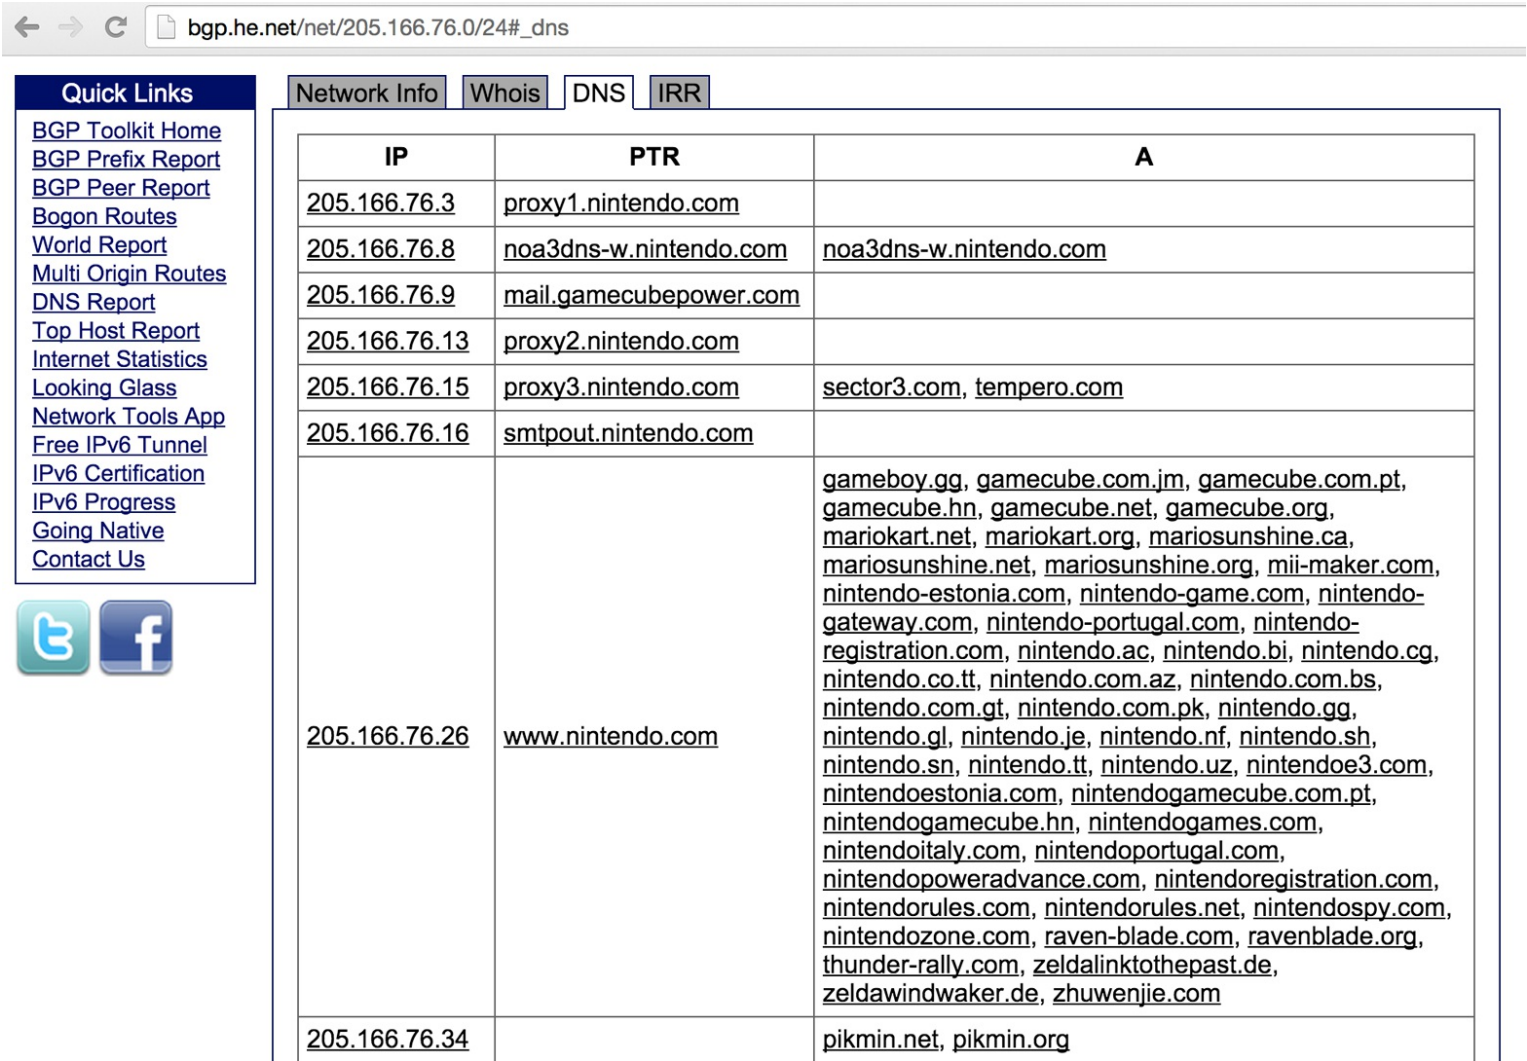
bgp.he.net/net/205.166.76.0/24#_dns

Quick Links
BGP Toolkit Home
BGP Prefix Report
BGP Peer Report
Bogon Routes
World Report
Multi Origin Routes
DNS Report
Top Host Report
Internet Statistics
Looking Glass
Network Tools App
Free IPv6 Tunnel
IPv6 Certification
IPv6 Progress
Going Native
Contact Us

Network Info | Whois | DNS | IRR

| IP | PTR | A |
|---|---|---|
| 205.166.76.3 | proxy1.nintendo.com | |
| 205.166.76.8 | noa3dns-w.nintendo.com | noa3dns-w.nintendo.com |
| 205.166.76.9 | mail.gamecubepower.com | |
| 205.166.76.13 | proxy2.nintendo.com | |
| 205.166.76.15 | proxy3.nintendo.com | sector3.com, tempero.com |
| 205.166.76.16 | smtpout.nintendo.com | |
| 205.166.76.26 | www.nintendo.com | gameboy.gg, gamecube.com.jm, gamecube.com.pt, gamecube.hn, gamecube.net, gamecube.org, mariokart.net, mariokart.org, mariosunshine.ca, mariosunshine.net, mariosunshine.org, mii-maker.com, nintendo-estonia.com, nintendo-game.com, nintendo-gateway.com, nintendo-portugal.com, nintendo-registration.com, nintendo.ac, nintendo.bi, nintendo.cg, nintendo.co.tt, nintendo.com.az, nintendo.com.bs, nintendo.com.gt, nintendo.com.pk, nintendo.gg, nintendo.gl, nintendo.je, nintendo.nf, nintendo.sh, nintendo.sn, nintendo.tt, nintendo.uz, nintendoe3.com, nintendoestonia.com, nintendogamecube.com.pt, nintendogamecube.hn, nintendogames.com, nintendoitaly.com, nintendoportugal.com, nintendopoweradvance.com, nintendoregistration.com, nintendorules.com, nintendorules.net, nintendospy.com, nintendozone.com, raven-blade.com, ravenblade.org, thunder-rally.com, zeldalinktothepast.de, zeldawindwaker.de, zhuwenjie.com |
| 205.166.76.34 | | pikmin.net, pikmin.org |